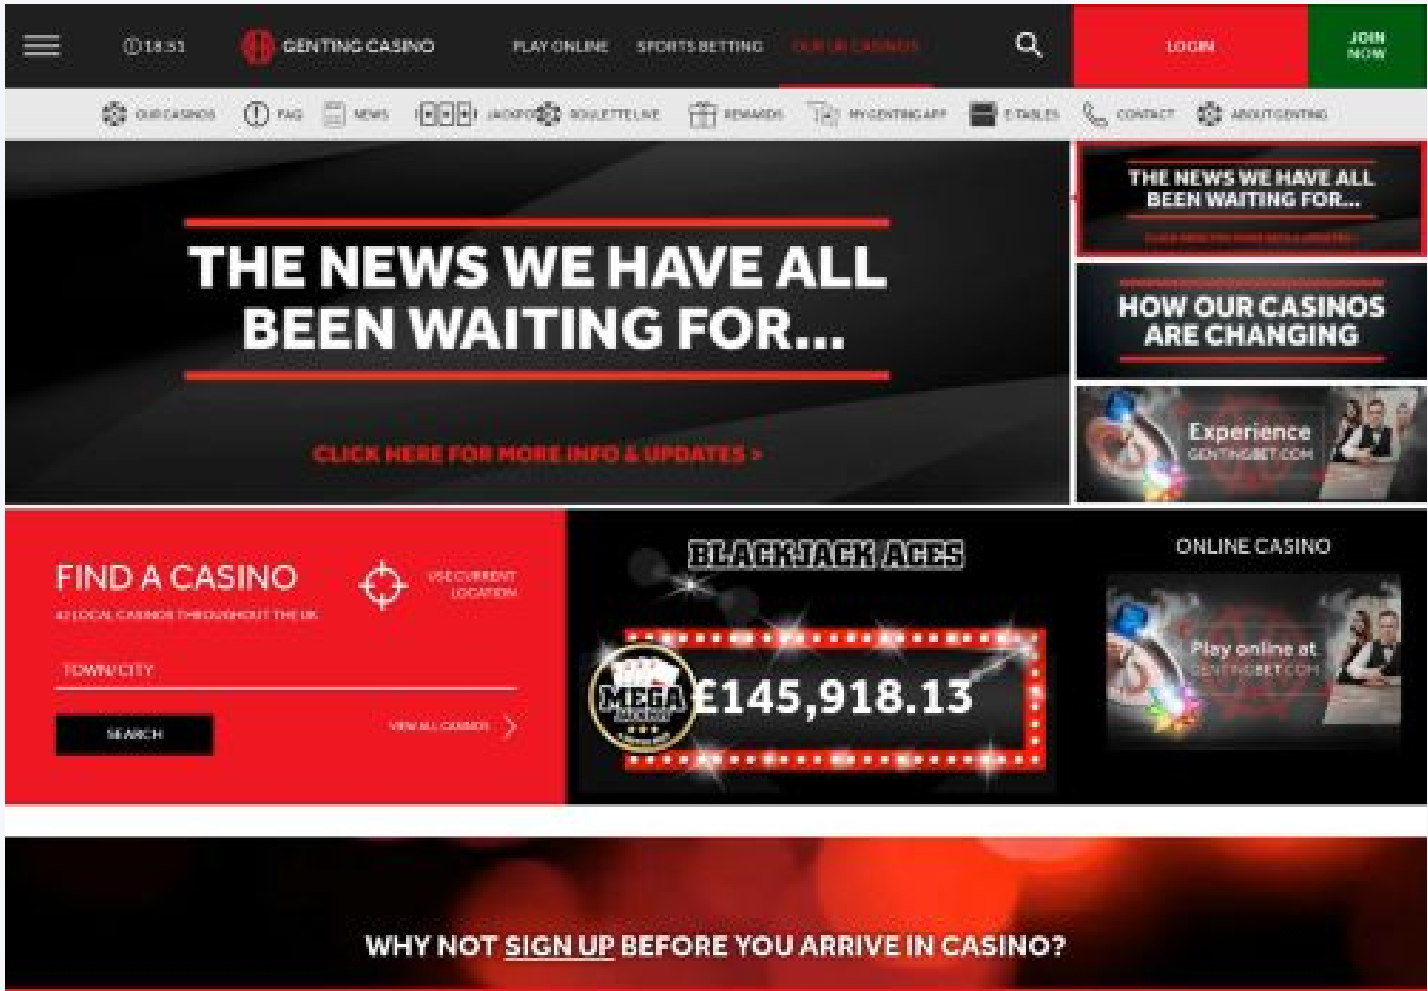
18:51 GENTING CASINO PLAY ONLINE SPORTS BETTING OUR UK CASINOS LOGIN JOIN NOW

OUR CASINOS FAQ NEWS JACKPOTS ROULETTE LIVE REWARDS MY GENTING APP E-TABLES CONTACT ABOUT GENTING

THE NEWS WE HAVE ALL BEEN WAITING FOR...

CLICK HERE FOR MORE INFO & UPDATES >

THE NEWS WE HAVE ALL BEEN WAITING FOR...

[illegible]

HOW OUR CASINOS ARE CHANGING

Experience GENTINGBET.COM

FIND A CASINO

USE CURRENT LOCATION

42 LOCAL CASINOS THROUGHOUT THE UK

TOWN/CITY

SEARCH

VIEW ALL CASINOS

BLACKJACK ACES

MEGA JACKPOT

£145,918.13

ONLINE CASINO

Play online at GENTINGBET.COM

WHY NOT SIGN UP BEFORE YOU ARRIVE IN CASINO?